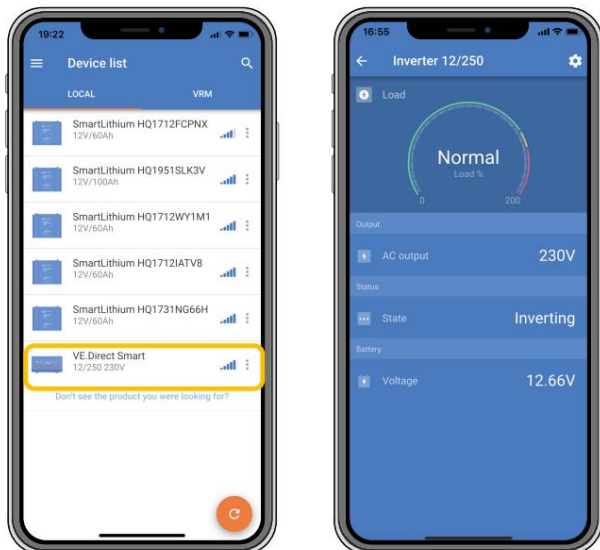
19:22

Device list

LOCAL

VRM

SmartLithium HQ1712FCPNX
12V/60Ah

SmartLithium HQ1951SLK3V
12V/100Ah

SmartLithium HQ1712WY1M1
12V/60Ah

SmartLithium HQ1712IATV8
12V/60Ah

SmartLithium HQ1731NG66H
12V/60Ah

VE.Direct Smart
12/250 230V

Don't see the product you were looking for?

16:55

Inverter 12/250

Load

Normal
Load %

0

200

Output

AC output 230V

Status

State Inverting

Battery

Voltage 12.66V